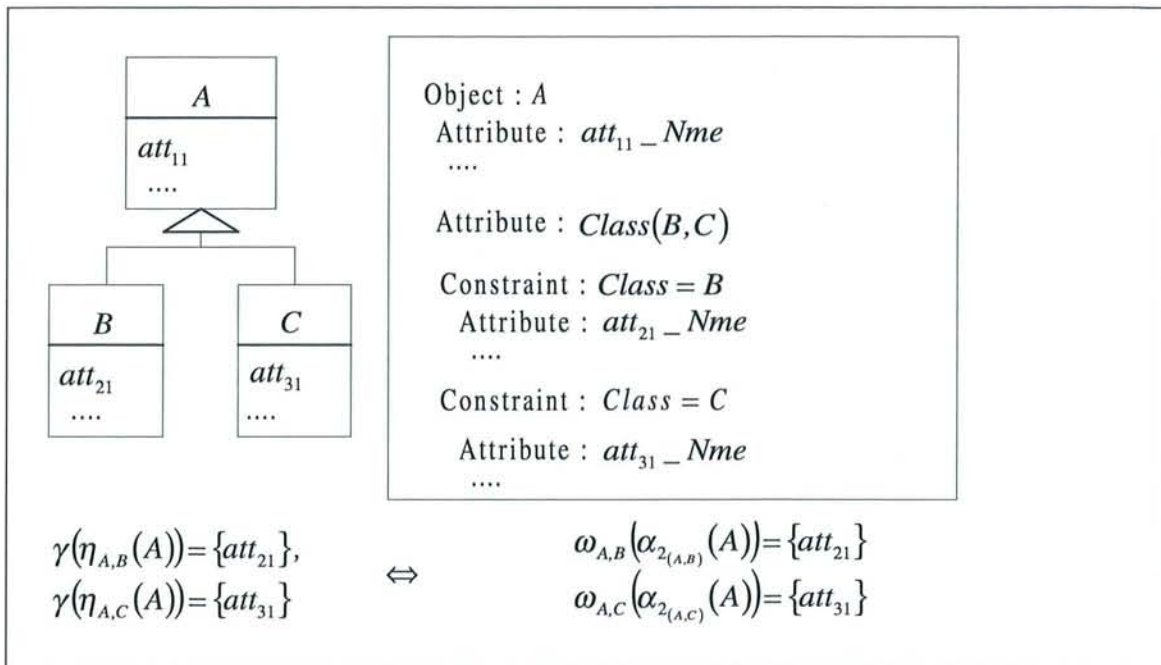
$A$
$att_{11}$
....

$B$
$att_{21}$
....

$C$
$att_{31}$
....

Object : $A$
Attribute : $att_{11}\_Nme$
....

Attribute : $Class(B,C)$

Constraint : $Class = B$
Attribute : $att_{21}\_Nme$
....

Constraint : $Class = C$

Attribute : $att_{31}\_Nme$
....

$\gamma(\eta_{A,B}(A)) = \{att_{21}\}$,
$\gamma(\eta_{A,C}(A)) = \{att_{31}\}$

$\Leftrightarrow$

$\omega_{A,B}(\alpha_{2_{(A,B)}}(A)) = \{att_{21}\}$
$\omega_{A,C}(\alpha_{2_{(A,C)}}(A)) = \{att_{31}\}$